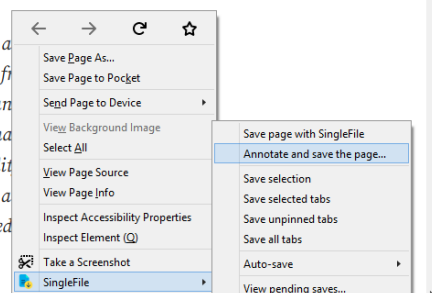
Save Page As...
Save Page to Pocket
Send Page to Device
View Background Image
Select All
View Page Source
View Page Info
Inspect Accessibility Properties
Inspect Element (Q)
Take a Screenshot
SingleFile

Save page with SingleFile
Annotate and save the page...
Save selection
Save selected tabs
Save unpinned tabs
Save all tabs
Auto-save
View pending saves...